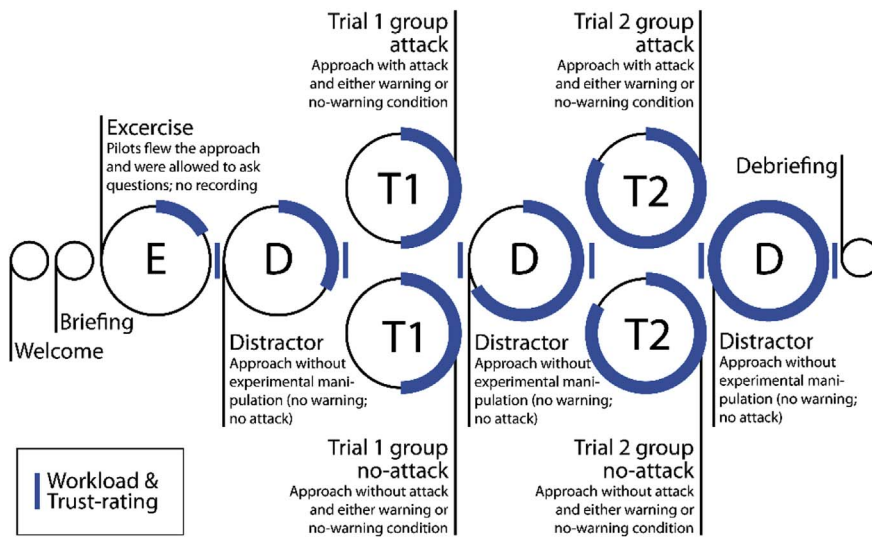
Trial 1 group attack
Approach with attack and either warning or no-warning condition

Trial 2 group attack
Approach with attack and either warning or no-warning condition

Excercise
Pilots flew the approach and were allowed to ask questions; no recording

Debriefing

T1

T2

E

D

D

D

T1

T2

Briefing

Welcome

Distractor
Approach without experimental manipulation (no warning; no attack)

Distractor
Approach without experimental manipulation (no warning; no attack)

Distractor
Approach without experimental manipulation (no warning; no attack)

Workload & Trust-rating

Trial 1 group no-attack
Approach without attack and either warning or no-warning condition

Trial 2 group no-attack
Approach without attack and either warning or no-warning condition